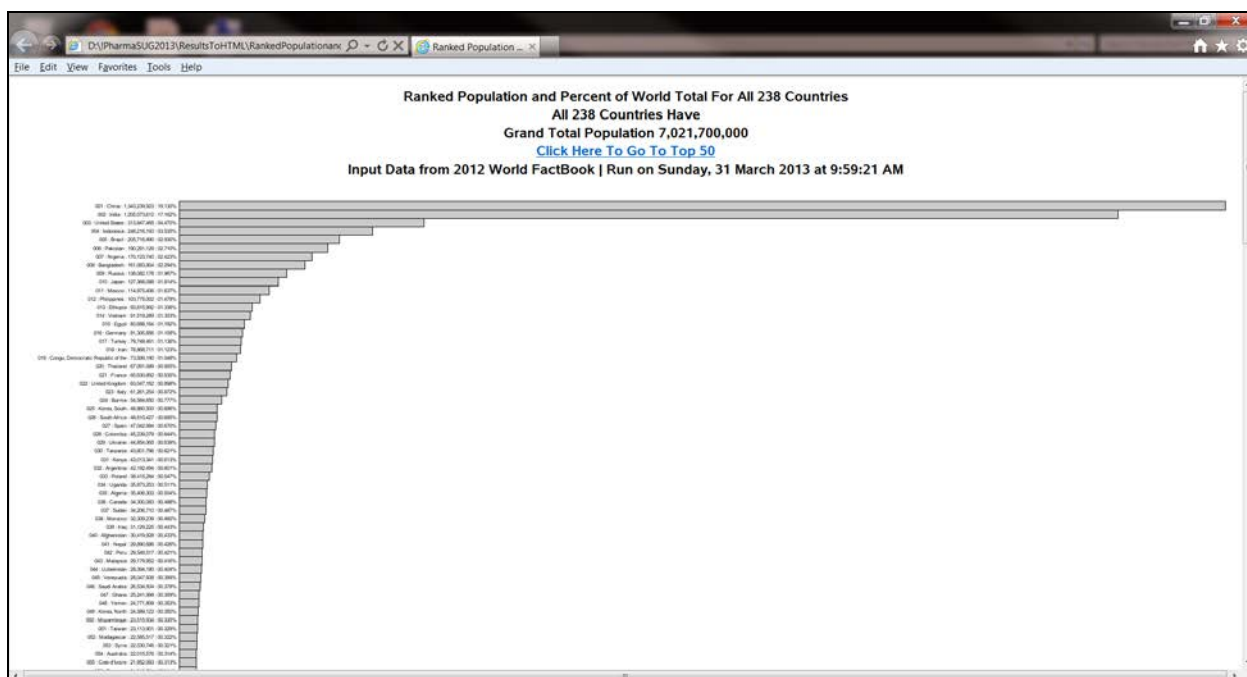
D:\PharmaSUG2013\ResultsToHTML\RankedPopulationanc
Ranked Population ...
File Edit View Favorites Tools Help

Ranked Population and Percent of World Total For All 238 Countries
All 238 Countries Have
Grand Total Population 7,021,700,000
Click Here To Go To Top 50
Input Data from 2012 World FactBook | Run on Sunday, 31 March 2013 at 9:59:21 AM

001 · China · 1,343,239,923 · 19.130%
002 · India · 1,205,073,612 · 17.162%
003 · United States · 313,847,465 · 04.470%
004 · Indonesia · 248,216,193 · 03.535%
005 · Brazil · 205,716,890 · 02.930%
006 · Pakistan · 190,291,129 · 02.710%
007 · Nigeria · 170,123,740 · 02.423%
008 · Bangladesh · 161,083,804 · 02.294%
009 · Russia · 138,082,178 · 01.967%
010 · Japan · 127,368,088 · 01.814%
011 · Mexico · 114,975,406 · 01.637%
012 · Philippines · 103,775,002 · 01.478%
013 · Ethiopia · 93,815,992 · 01.336%
014 · Vietnam · 91,519,289 · 01.303%
015 · Egypt · 83,688,164 · 01.192%
016 · Germany · 81,305,856 · 01.158%
017 · Turkey · 79,749,461 · 01.136%
018 · Iran · 78,868,711 · 01.123%
019 · Congo, Democratic Republic of the · 73,599,190 · 01.048%
020 · Thailand · 67,091,089 · 00.955%
021 · France · 65,630,692 · 00.935%
022 · United Kingdom · 63,047,162 · 00.898%
023 · Italy · 61,261,254 · 00.872%
024 · Burma · 54,584,650 · 00.777%
025 · Korea, South · 48,860,500 · 00.696%
026 · South Africa · 48,810,427 · 00.695%
027 · Spain · 47,042,984 · 00.670%
028 · Colombia · 45,239,079 · 00.644%
029 · Ukraine · 44,854,065 · 00.639%
030 · Tanzania · 43,601,796 · 00.621%
031 · Kenya · 43,013,341 · 00.613%
032 · Argentina · 42,192,494 · 00.601%
033 · Poland · 38,415,284 · 00.547%
034 · Uganda · 35,873,253 · 00.511%
035 · Algeria · 35,406,303 · 00.504%
036 · Canada · 34,300,083 · 00.488%
037 · Sudan · 34,206,710 · 00.487%
038 · Morocco · 32,309,239 · 00.460%
039 · Iraq · 31,129,225 · 00.443%
040 · Afghanistan · 30,419,928 · 00.433%
041 · Nepal · 29,890,686 · 00.426%
042 · Peru · 29,549,517 · 00.421%
043 · Malaysia · 29,179,952 · 00.416%
044 · Uzbekistan · 28,394,180 · 00.404%
045 · Venezuela · 28,047,938 · 00.399%
046 · Saudi Arabia · 26,534,504 · 00.378%
047 · Ghana · 25,241,998 · 00.359%
048 · Yemen · 24,771,809 · 00.353%
049 · Korea, North · 24,589,122 · 00.350%
050 · Mozambique · 23,515,934 · 00.335%
051 · Taiwan · 23,113,901 · 00.329%
052 · Madagascar · 22,585,517 · 00.322%
053 · Syria · 22,530,746 · 00.321%
054 · Australia · 22,015,576 · 00.314%
055 · Cote d'Ivoire · 21,952,093 · 00.313%